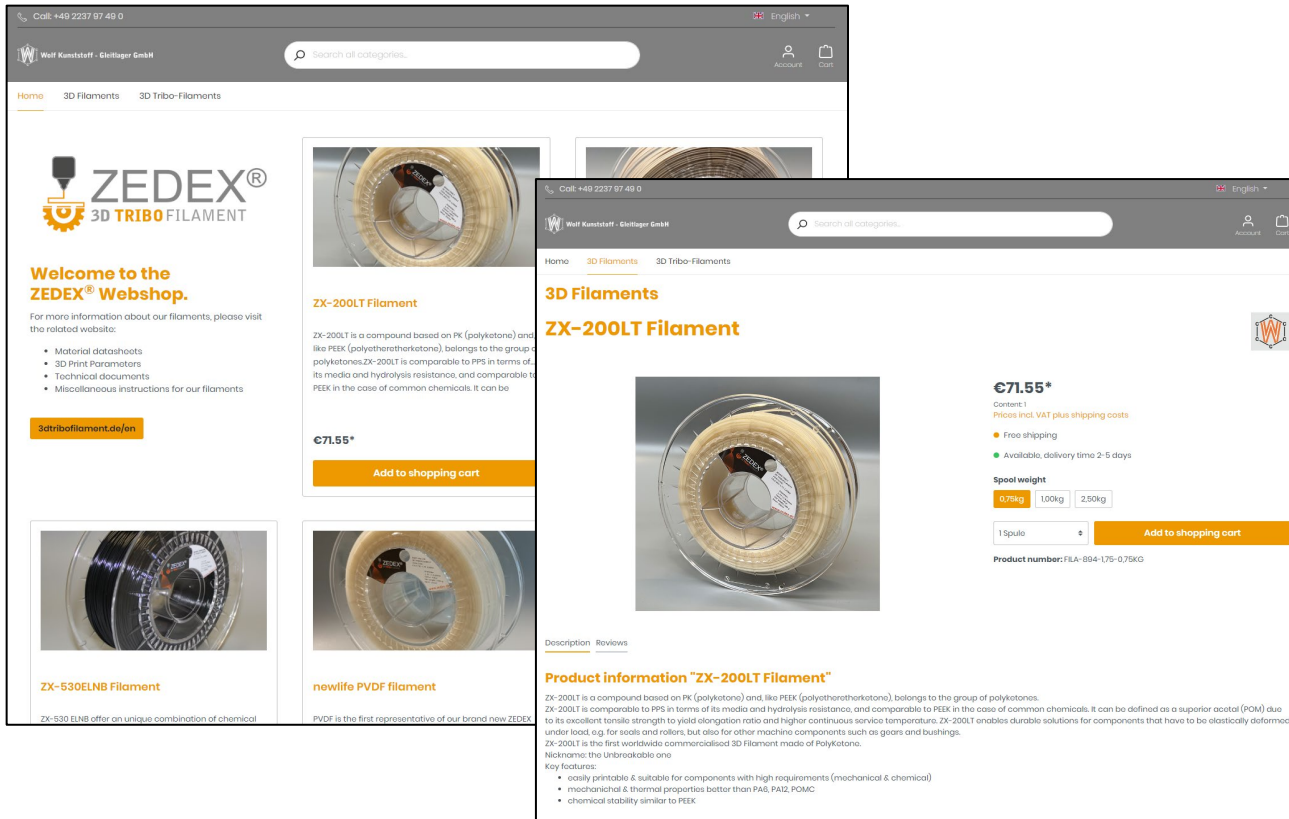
Call: +49 2237 97 49 0

English

Wolf Kunststoff - Gleitlager GmbH

Search all categories...

Account Cart

Home 3D Filaments 3D Tribo-Filaments

ZEDEX®
3D TRIBO FILAMENT

Welcome to the ZEDEX® Webshop.

For more information about our filaments, please visit the related website:

- Material datasheets
- 3D Print Parameters
- Technical documents
- Miscellaneous instructions for our filaments

3dtribofilament.de/en

ZX-200LT Filament

ZX-200LT is a compound based on PK (polyketone) and, like PEEK (polyetheretherketone), belongs to the group of polyketones.ZX-200LT is comparable to PPS in terms of its media and hydrolysis resistance, and comparable to PEEK in the case of common chemicals. It can be

€71.55*

Add to shopping cart

ZX-530ELNB Filament

ZX-530 ELNB offer an unique combination of chemical

newlife PVDF filament

PVDF is the first representative of our brand new ZEDEX

Call: +49 2237 97 49 0

English

Wolf Kunststoff - Gleitlager GmbH

Search all categories...

Account Cart

Home 3D Filaments 3D Tribo-Filaments

3D Filaments

ZX-200LT Filament

€71.55*

Content: 1

Prices incl. VAT plus shipping costs

Free shipping

Available, delivery time 2-5 days

Spool weight

0,75kg 1,00kg 2,50kg

1 Spule

Add to shopping cart

Product number: FILA-894-1,75-0,75KG

Description Reviews

Product information "ZX-200LT Filament"

ZX-200LT is a compound based on PK (polyketone) and, like PEEK (polyetheretherketone), belongs to the group of polyketones.
ZX-200LT is comparable to PPS in terms of its media and hydrolysis resistance, and comparable to PEEK in the case of common chemicals. It can be defined as a superior acetal (POM) due to its excellent tensile strength to yield elongation ratio and higher continuous service temperature. ZX-200LT enables durable solutions for components that have to be elastically deformed under load, e.g. for seals and rollers, but also for other machine components such as gears and bushings.
ZX-200LT is the first worldwide commercialised 3D Filament made of PolyKetone.
Nickname: the Unbreakable one
Key features:
- easily printable & suitable for components with high requirements (mechanical & chemical)
- mechanichal & thermal properties better than PA6, PA12, POMC
- chemical stability similar to PEEK